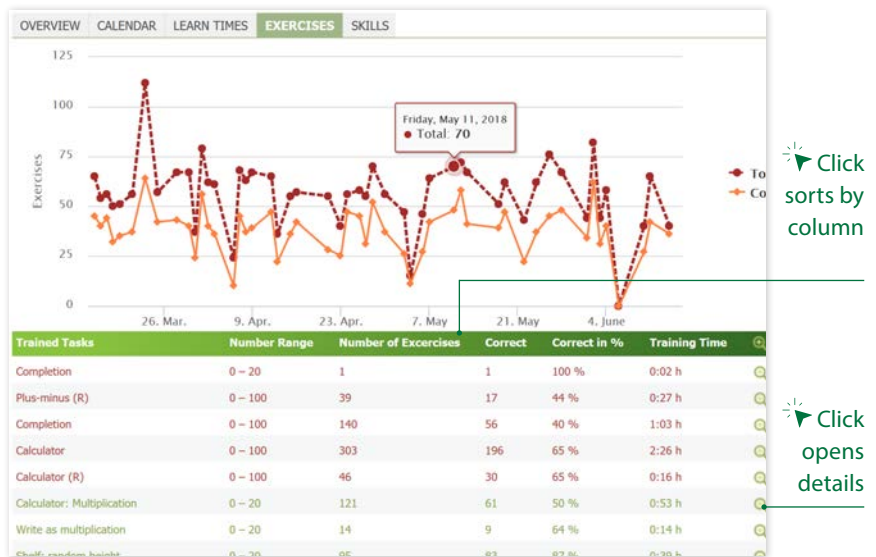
OVERVIEW CALENDAR LEARN TIMES EXERCISES SKILLS

125
100
75
50
25
0
Exercises

Friday, May 11, 2018
● Total: 70

26. Mar. 9. Apr. 23. Apr. 7. May 21. May 4. June

To
Co

Click sorts by column

| Trained Tasks | Number Range | Number of Excercises | Correct | Correct in % | Training Time |
|---|---|---|---|---|---|
| Completion | 0 – 20 | 1 | 1 | 100 % | 0:02 h |
| Plus-minus (R) | 0 – 100 | 39 | 17 | 44 % | 0:27 h |
| Completion | 0 – 100 | 140 | 56 | 40 % | 1:03 h |
| Calculator | 0 – 100 | 303 | 196 | 65 % | 2:26 h |
| Calculator (R) | 0 – 100 | 46 | 30 | 65 % | 0:16 h |
| Calculator: Multiplication | 0 – 20 | 121 | 61 | 50 % | 0:53 h |
| Write as multiplication | 0 – 20 | 14 | 9 | 64 % | 0:14 h |
| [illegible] | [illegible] | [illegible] | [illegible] | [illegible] | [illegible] |

Click opens details